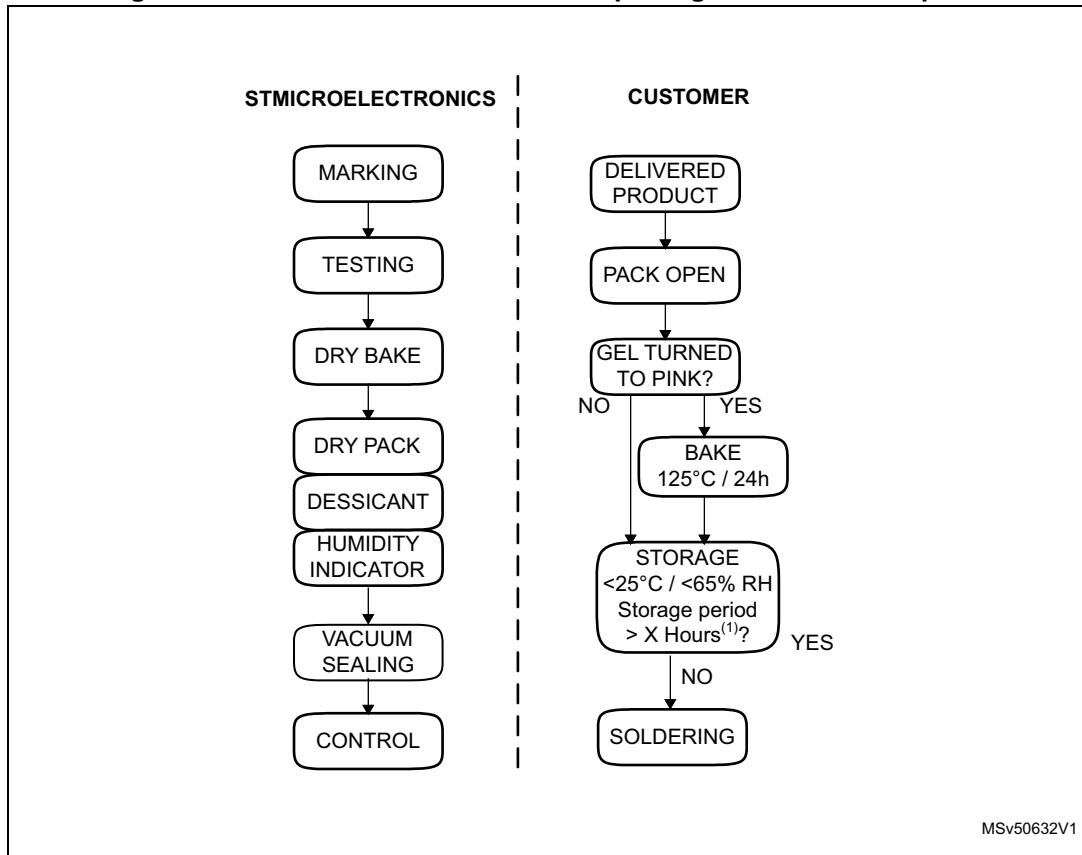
STMICROELECTRONICS

MARKING

TESTING

DRY BAKE

DRY PACK

DESSICANT

HUMIDITY INDICATOR

VACUUM SEALING

CONTROL

CUSTOMER

DELIVERED PRODUCT

PACK OPEN

GEL TURNED TO PINK?

NO

YES

BAKE 125°C / 24h

STORAGE <25°C / <65% RH Storage period > X Hours$^{(1)}$?

YES

NO

SOLDERING

MSv50632V1